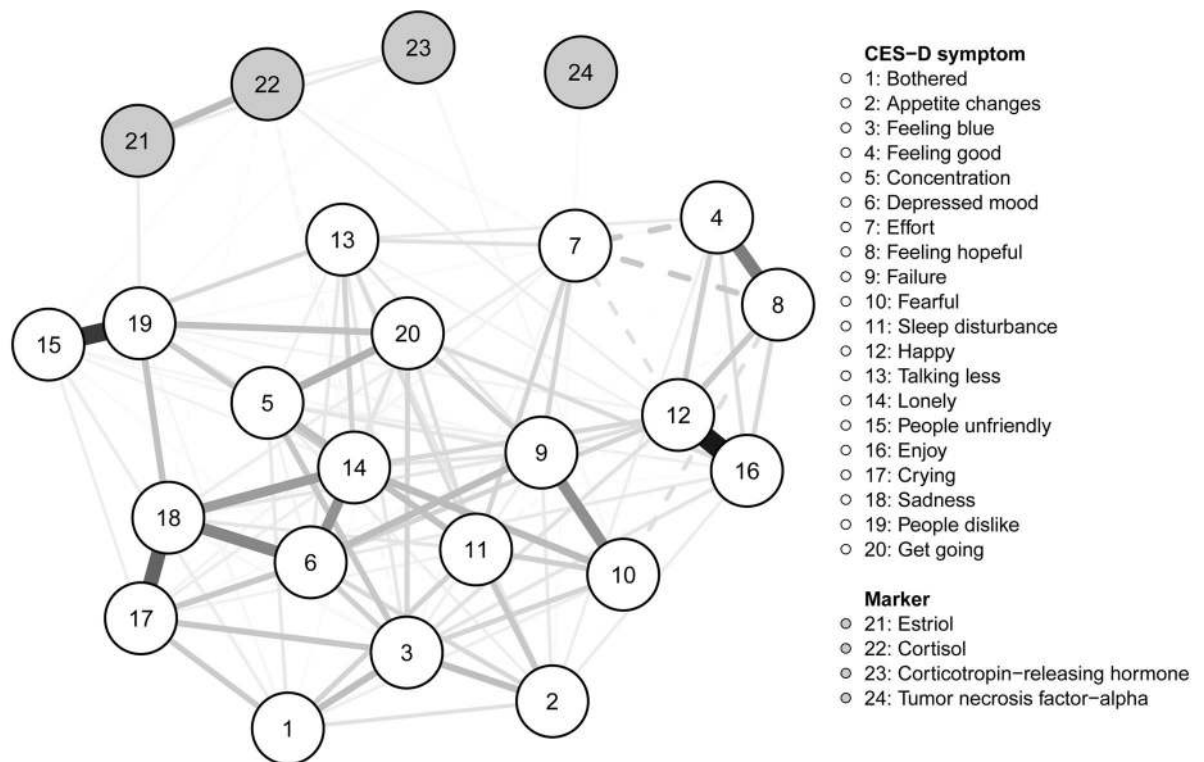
23
24
22
21
13
7
4
8
15
19
20
5
12
16
9
14
18
11
6
10
17
3
2
1

CES−D symptom
1: Bothered
2: Appetite changes
3: Feeling blue
4: Feeling good
5: Concentration
6: Depressed mood
7: Effort
8: Feeling hopeful
9: Failure
10: Fearful
11: Sleep disturbance
12: Happy
13: Talking less
14: Lonely
15: People unfriendly
16: Enjoy
17: Crying
18: Sadness
19: People dislike
20: Get going

Marker
21: Estriol
22: Cortisol
23: Corticotropin−releasing hormone
24: Tumor necrosis factor−alpha